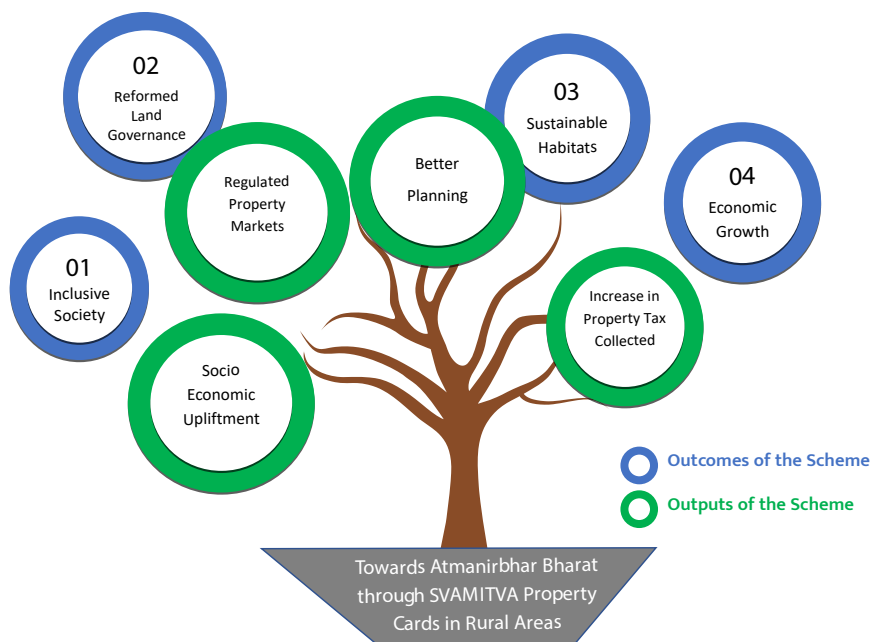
02
Reformed Land Governance

03
Sustainable Habitats

Regulated Property Markets

Better Planning

04
Economic Growth

01
Inclusive Society

Increase in Property Tax Collected

Socio Economic Upliftment

Outcomes of the Scheme

Outputs of the Scheme

Towards Atmanirbhar Bharat through SVAMITVA Property Cards in Rural Areas